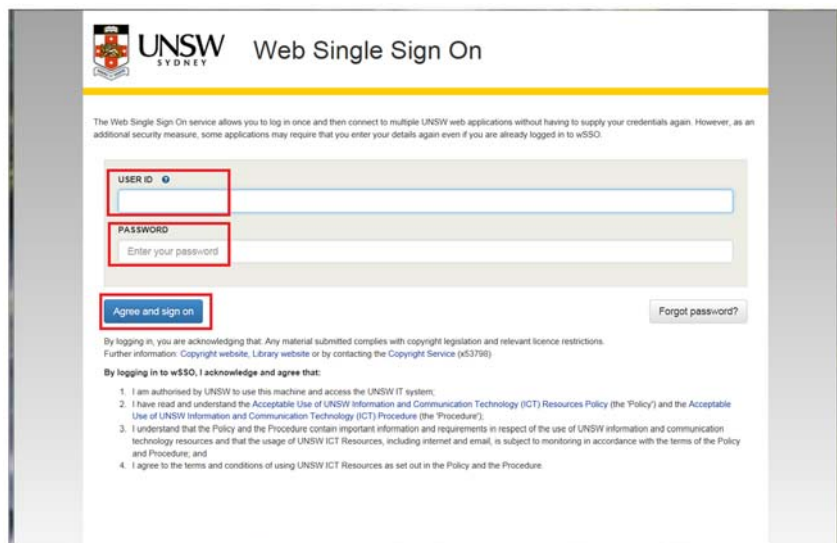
UNSW SYDNEY

Web Single Sign On

The Web Single Sign On service allows you to log in once and then connect to multiple UNSW web applications without having to supply your credentials again. However, as an additional security measure, some applications may require that you enter your details again even if you are already logged in to wSSO.

USER ID

PASSWORD

Enter your password

Agree and sign on

Forgot password?

By logging in, you are acknowledging that: Any material submitted complies with copyright legislation and relevant licence restrictions. Further information: Copyright website, Library website or by contacting the Copyright Service (x53798)

By logging in to wSSO, I acknowledge and agree that:

1. I am authorised by UNSW to use this machine and access the UNSW IT system;
2. I have read and understand the Acceptable Use of UNSW Information and Communication Technology (ICT) Resources Policy (the 'Policy') and the Acceptable Use of UNSW Information and Communication Technology (ICT) Procedure (the 'Procedure');
3. I understand that the Policy and the Procedure contain important information and requirements in respect of the use of UNSW information and communication technology resources and that the usage of UNSW ICT Resources, including internet and email, is subject to monitoring in accordance with the terms of the Policy and Procedure; and
4. I agree to the terms and conditions of using UNSW ICT Resources as set out in the Policy and the Procedure.